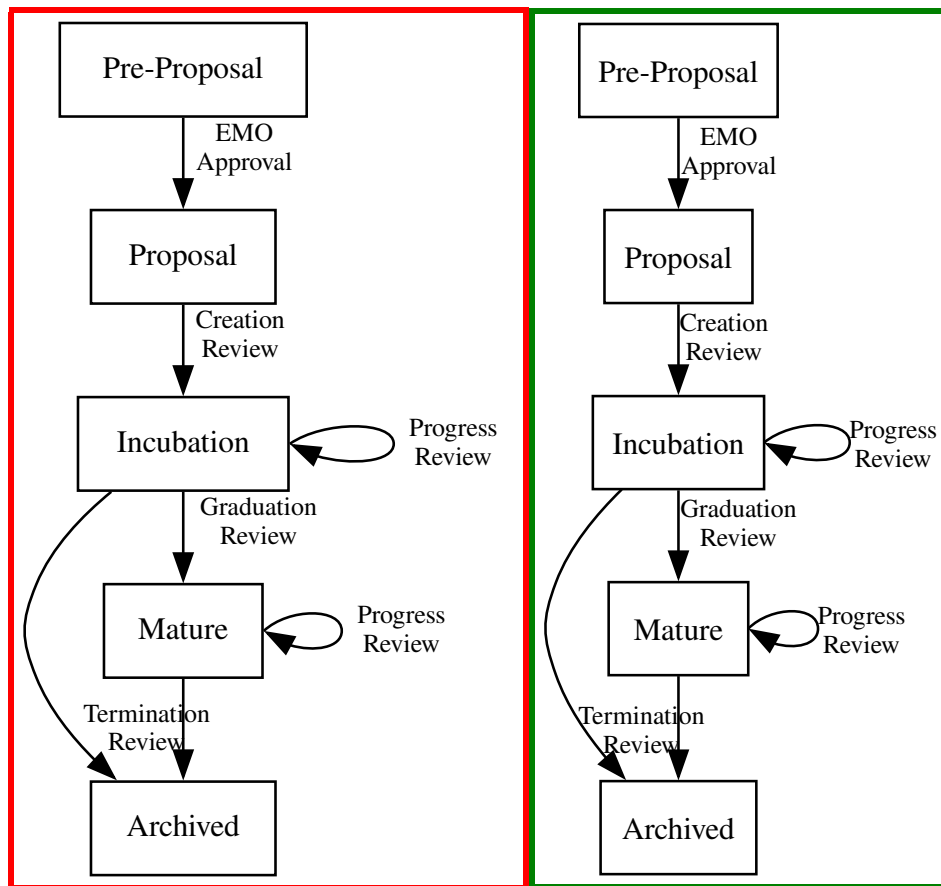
Pre-Proposal

EMO Approval

Proposal

Creation Review

Incubation

Progress Review

Graduation Review

Mature

Progress Review

Termination Review

Archived

Pre-Proposal

EMO Approval

Proposal

Creation Review

Incubation

Progress Review

Graduation Review

Mature

Progress Review

Termination Review

Archived